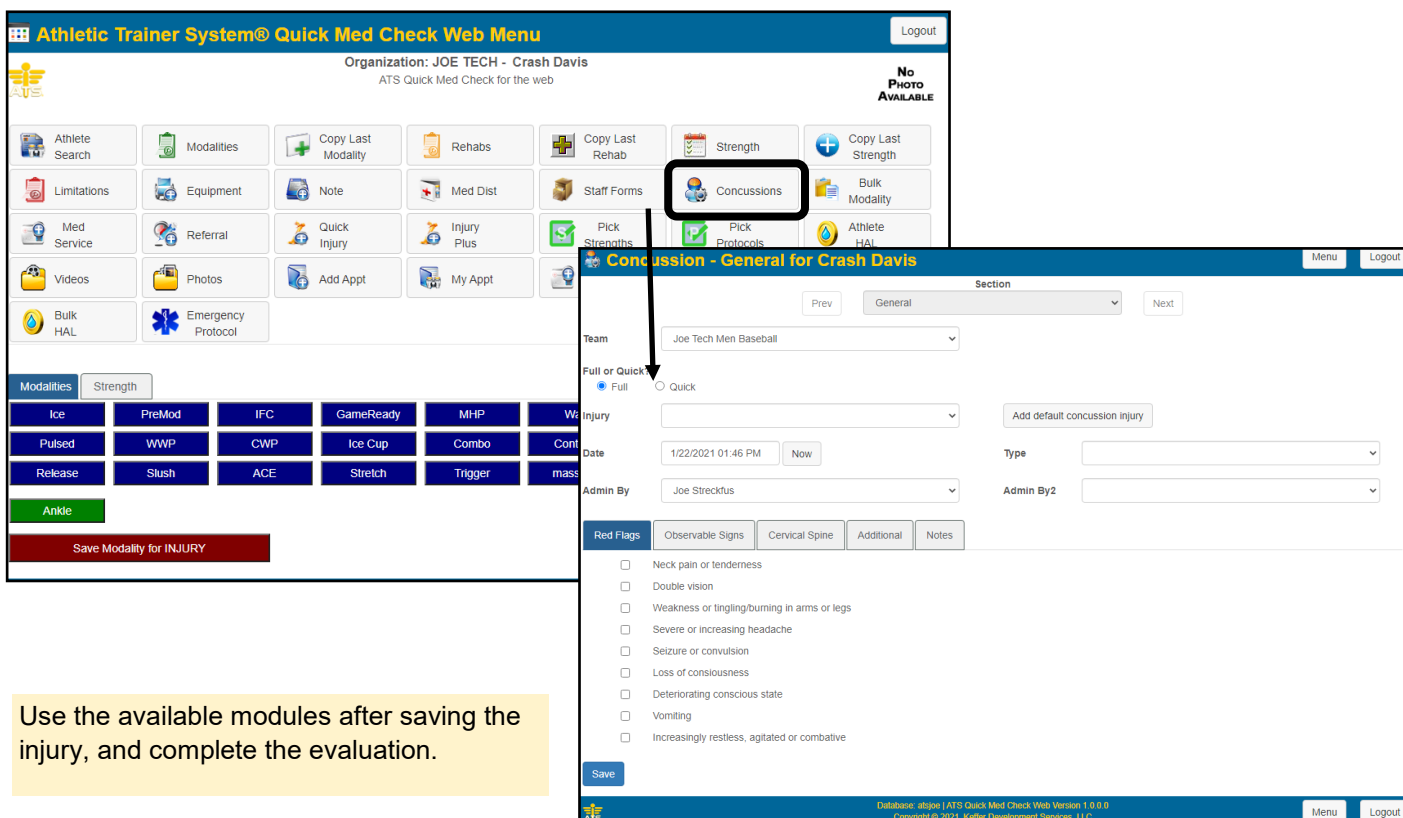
Athletic Trainer System® Quick Med Check Web Menu

Logout

ATS

Organization: JOE TECH - Crash Davis
ATS Quick Med Check for the web

No Photo Available

Athlete Search
Modalities
Copy Last Modality
Rehabs
Copy Last Rehab
Strength
Copy Last Strength
Limitations
Equipment
Note
Med Dist
Staff Forms
Concussions
Bulk Modality
Med Service
Referral
Quick Injury
Injury Plus
Pick Strengths
Pick Protocols
Athlete HAL
Videos
Photos
Add Appt
My Appt
Bulk HAL
Emergency Protocol

Modalities | Strength

| Ice | PreMod | IFC | GameReady | MHP | Wa |
|---|---|---|---|---|---|
| Pulsed | WWP | CWP | Ice Cup | Combo | Cont |
| Release | Slush | ACE | Stretch | Trigger | mass |

Ankle

Save Modality for INJURY

Use the available modules after saving the injury, and complete the evaluation.

Concussion - General for Crash Davis

Menu
Logout

Section
Prev
General
Next

Team
Joe Tech Men Baseball

Full or Quick?
Full
Quick

Injury
Add default concussion injury

Date
1/22/2021 01:46 PM
Now
Type

Admin By
Joe Streckfus
Admin By2

Red Flags
Observable Signs
Cervical Spine
Additional
Notes

Neck pain or tenderness
Double vision
Weakness or tingling/burning in arms or legs
Severe or increasing headache
Seizure or convulsion
Loss of consiousness
Deteriorating conscious state
Vomiting
Increasingly restless, agitated or combative

Save

Database: atsjoe | ATS Quick Med Check Web Version 1.0.0.0
Copyright © 2021, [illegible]
Menu
Logout